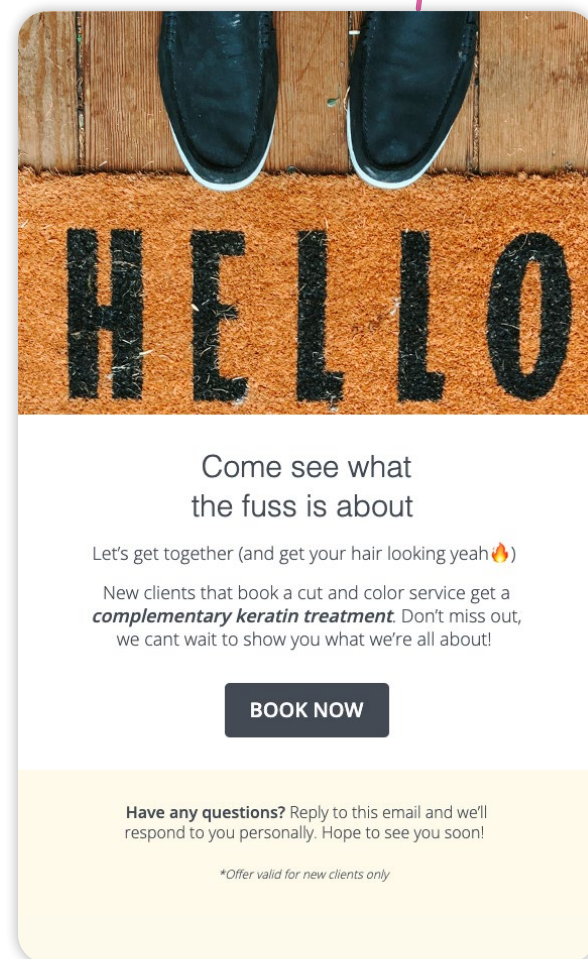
HELLO

Come see what the fuss is about

Let's get together (and get your hair looking yeah🔥)

New clients that book a cut and color service get a ***complementary keratin treatment***. Don't miss out, we cant wait to show you what we're all about!

BOOK NOW

**Have any questions?** Reply to this email and we'll respond to you personally. Hope to see you soon!

*\*Offer valid for new clients only*